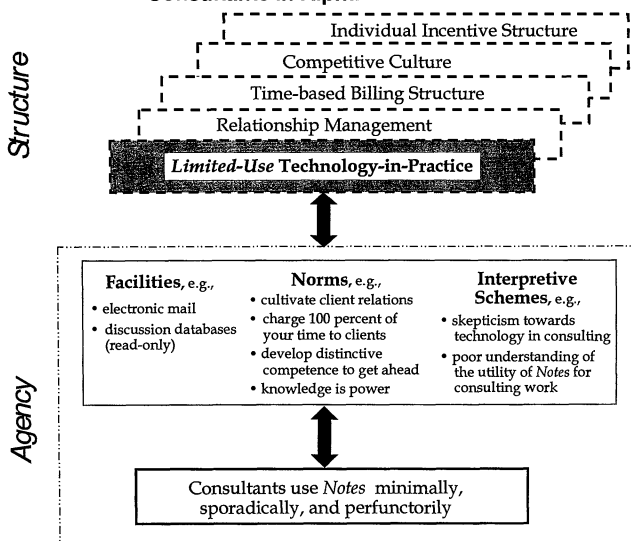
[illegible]

Structure

Individual Incentive Structure

Competitive Culture

Time-based Billing Structure

Relationship Management

*Limited-Use* Technology-in-Practice

Agency

**Facilities**, e.g.,
- electronic mail
- discussion databases (read-only)

**Norms**, e.g.,
- cultivate client relations
- charge 100 percent of your time to clients
- develop distinctive competence to get ahead
- knowledge is power

**Interpretive Schemes**, e.g.,
- skepticism towards technology in consulting
- poor understanding of the utility of *Notes* for consulting work

Consultants use *Notes* minimally, sporadically, and perfunctorily